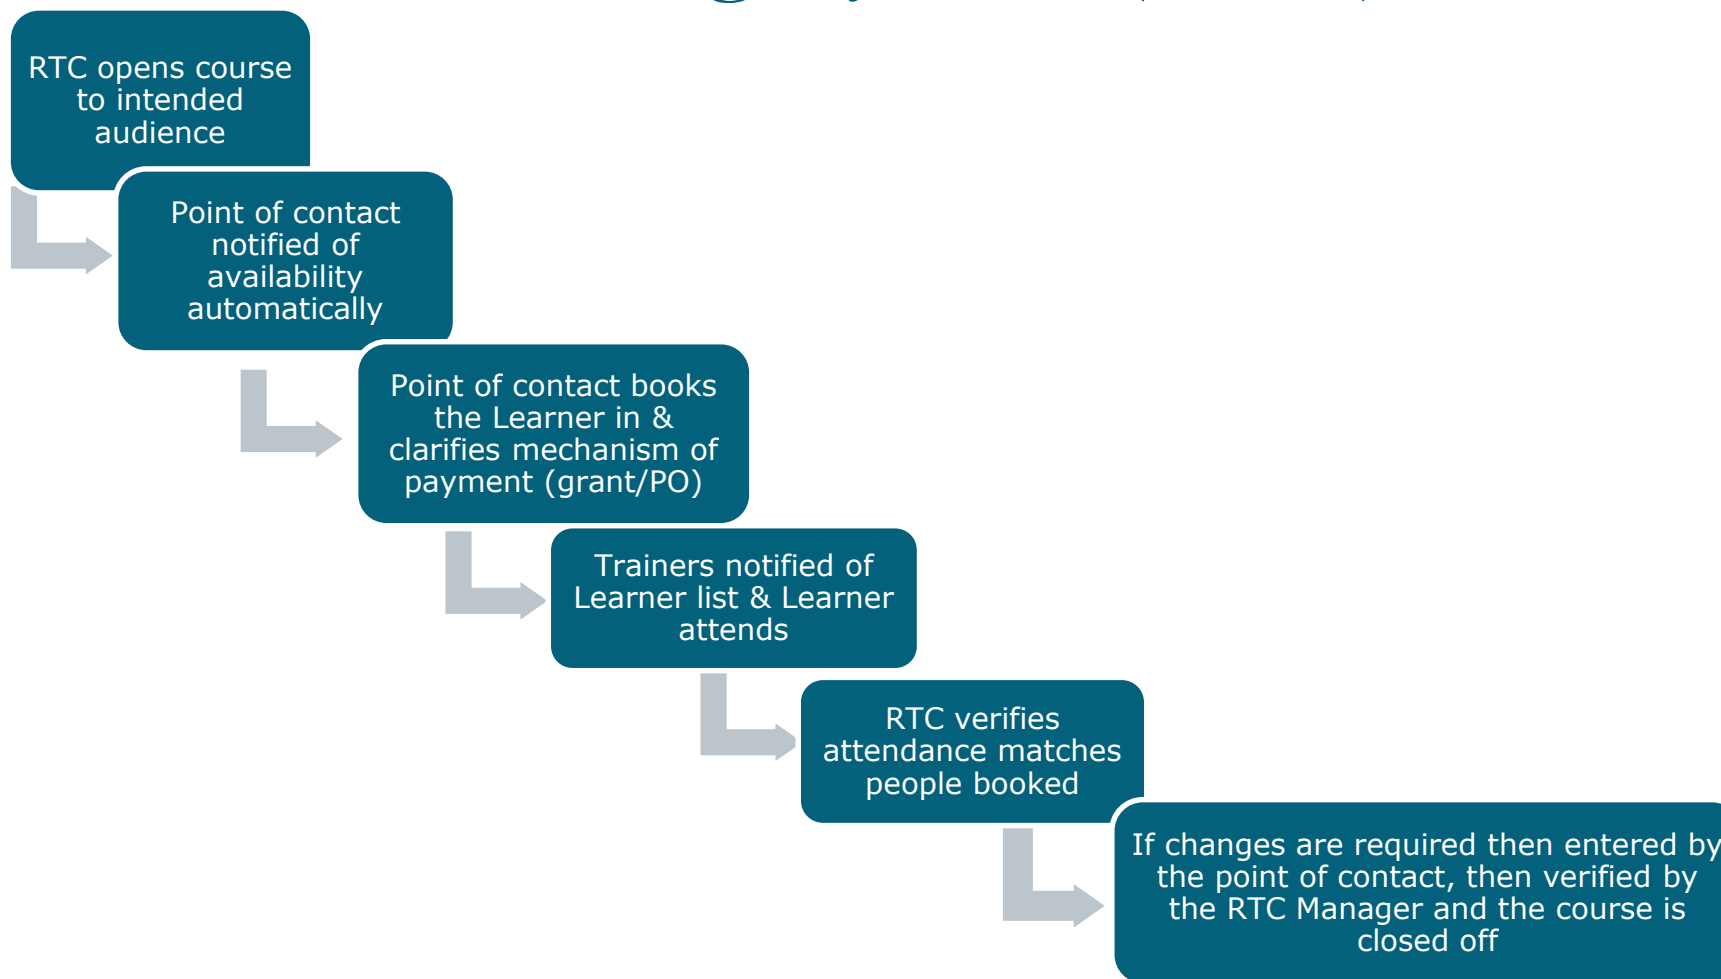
RTC opens course to intended audience

Point of contact notified of availability automatically

Point of contact books the Learner in & clarifies mechanism of payment (grant/PO)

Trainers notified of Learner list & Learner attends

RTC verifies attendance matches people booked

If changes are required then entered by the point of contact, then verified by the RTC Manager and the course is closed off